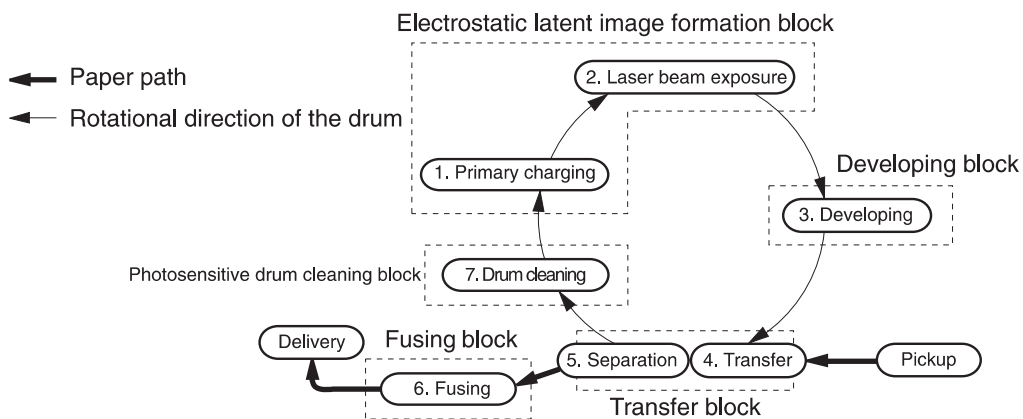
Electrostatic latent image formation block

Paper path

Rotational direction of the drum

2. Laser beam exposure

1. Primary charging

Developing block

3. Developing

Photosensitive drum cleaning block

7. Drum cleaning

Delivery

Fusing block

6. Fusing

5. Separation

4. Transfer

Pickup

Transfer block